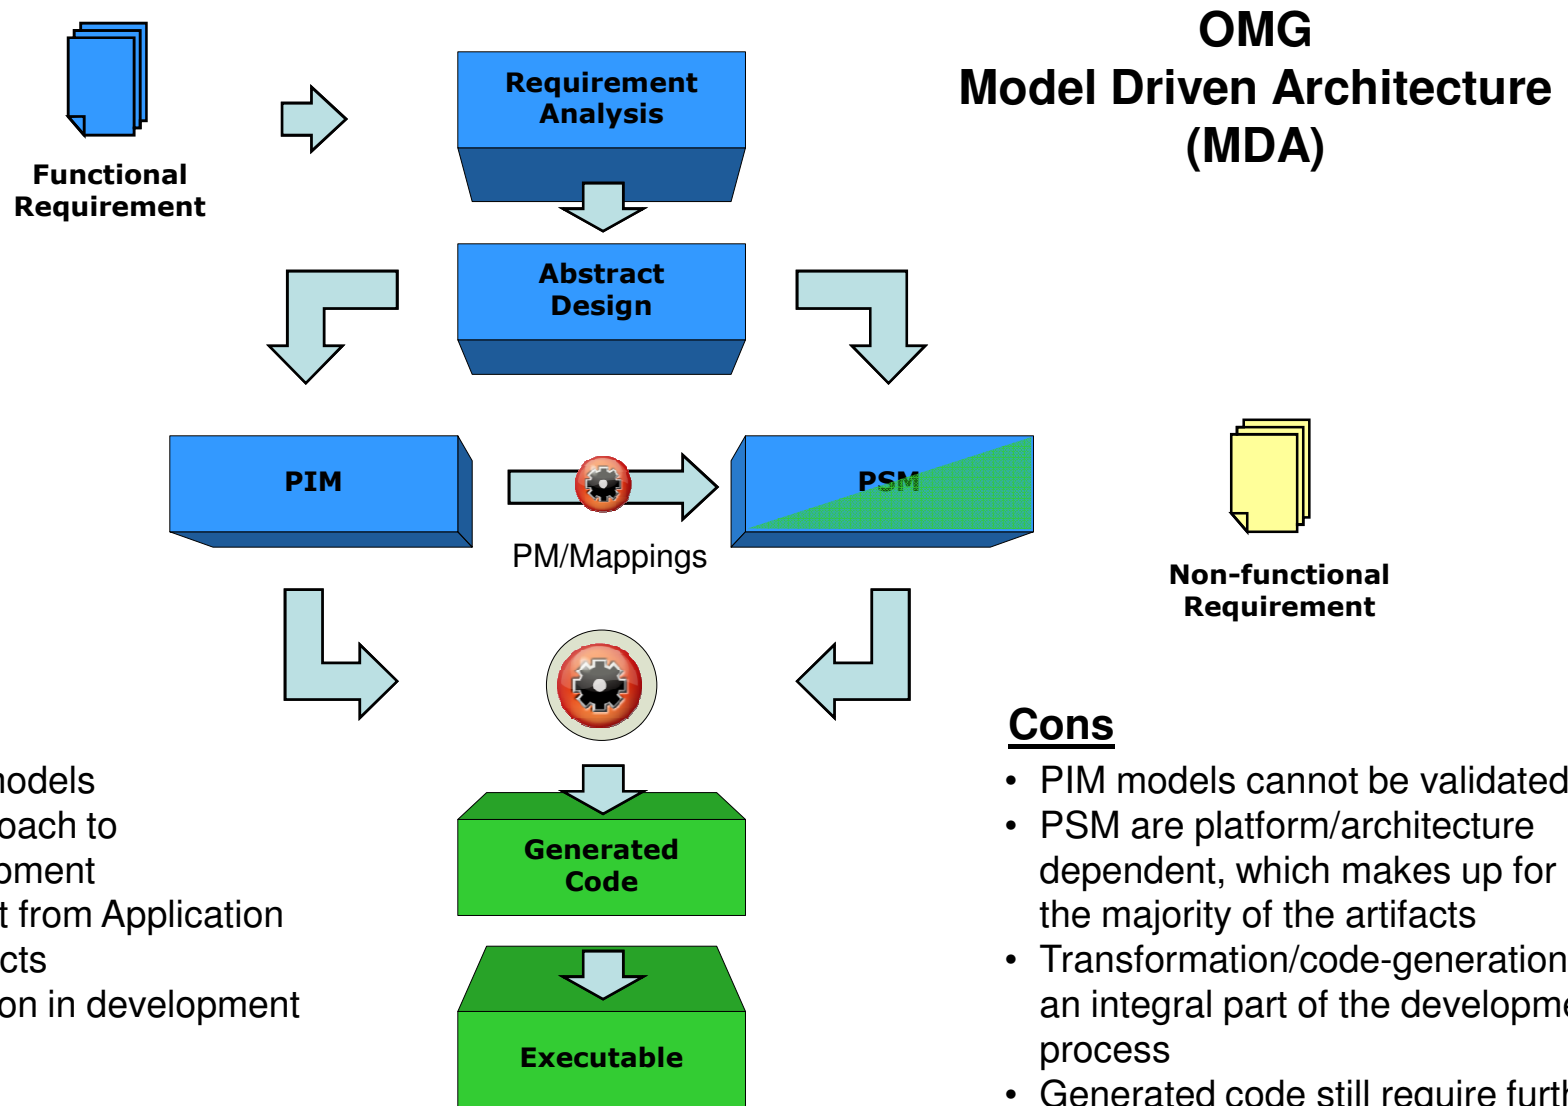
Functional Requirement

Requirement Analysis

OMG
Model Driven Architecture
(MDA)

Abstract Design

PIM

PSM

PM/Mappings

Non-functional Requirement

Generated Code

Executable

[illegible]odels
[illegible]oach to
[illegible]pment
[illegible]t from Application
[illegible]cts
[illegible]on in development

Cons
• PIM models cannot be validated
• PSM are platform/architecture dependent, which makes up for the majority of the artifacts
• Transformation/code-generation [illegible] an integral part of the developme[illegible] process
• Generated code still require furth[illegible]